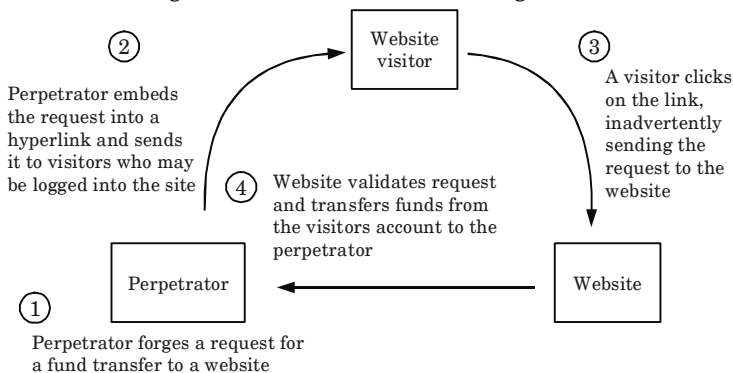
Website visitor

(2)

Perpetrator embeds the request into a hyperlink and sends it to visitors who may be logged into the site

(3)

A visitor clicks on the link, inadvertently sending the request to the website

(4) Website validates request and transfers funds from the visitors account to the perpetrator

Perpetrator

Website

(1)

Perpetrator forges a request for a fund transfer to a website